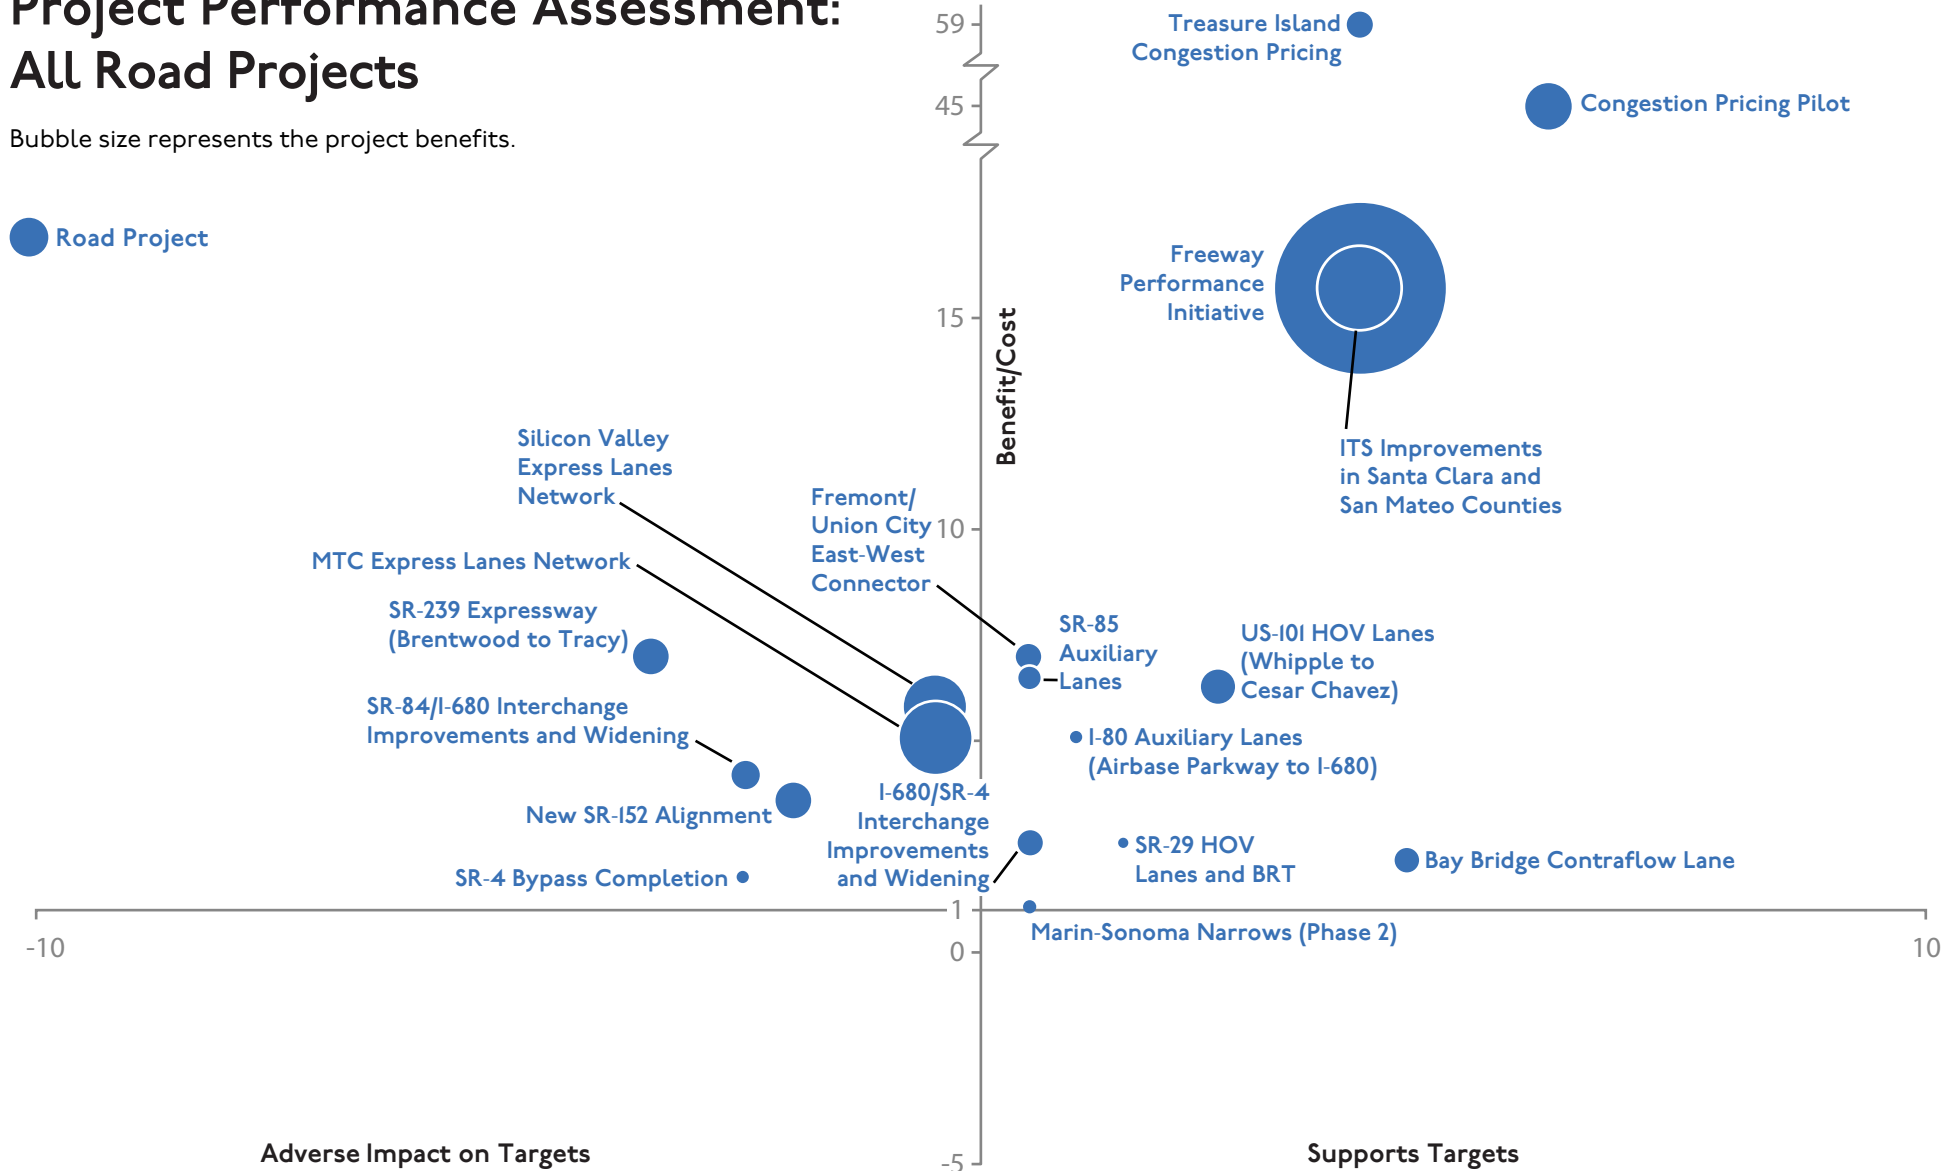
Project Performance Assessment: All Road Projects

Bubble size represents the project benefits.

Road Project

59
45
15
10
1
0
-5
-10
10

Benefit/Cost

Treasure Island Congestion Pricing

Congestion Pricing Pilot

Freeway Performance Initiative

ITS Improvements in Santa Clara and San Mateo Counties

Silicon Valley Express Lanes Network

Fremont/ Union City East-West Connector

MTC Express Lanes Network

SR-239 Expressway (Brentwood to Tracy)

SR-85 Auxiliary Lanes

US-101 HOV Lanes (Whipple to Cesar Chavez)

SR-84/I-680 Interchange Improvements and Widening

I-80 Auxiliary Lanes (Airbase Parkway to I-680)

New SR-152 Alignment

I-680/SR-4 Interchange Improvements and Widening

SR-29 HOV Lanes and BRT

Bay Bridge Contraflow Lane

SR-4 Bypass Completion

Marin-Sonoma Narrows (Phase 2)

Adverse Impact on Targets

Supports Targets